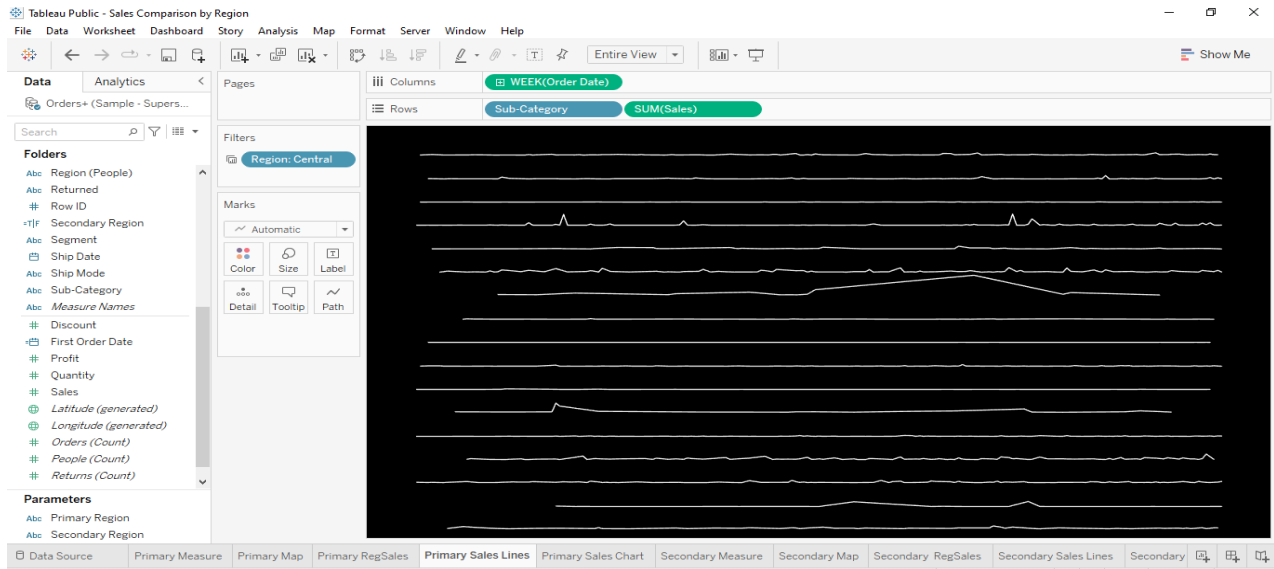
Tableau Public - Sales Comparison by Region

File Data Worksheet Dashboard Story Analysis Map Format Server Window Help

Entire View

Show Me

Data Analytics

Orders+ (Sample - Supers...

Search

Folders

Abc Region (People)
Abc Returned
# Row ID
Secondary Region
Abc Segment
Ship Date
Abc Ship Mode
Abc Sub-Category
Abc Measure Names
# Discount
First Order Date
# Profit
# Quantity
# Sales
Latitude (generated)
Longitude (generated)
# Orders (Count)
# People (Count)
# Returns (Count)

Parameters

Abc Primary Region
Abc Secondary Region

Pages

Filters

Region: Central

Marks

Automatic

Color Size Label

Detail Tooltip Path

Columns WEEK(Order Date)

Rows Sub-Category SUM(Sales)

Data Source | Primary Measure | Primary Map | Primary RegSales | Primary Sales Lines | Primary Sales Chart | Secondary Measure | Secondary Map | Secondary RegSales | Secondary Sales Lines | Secondary